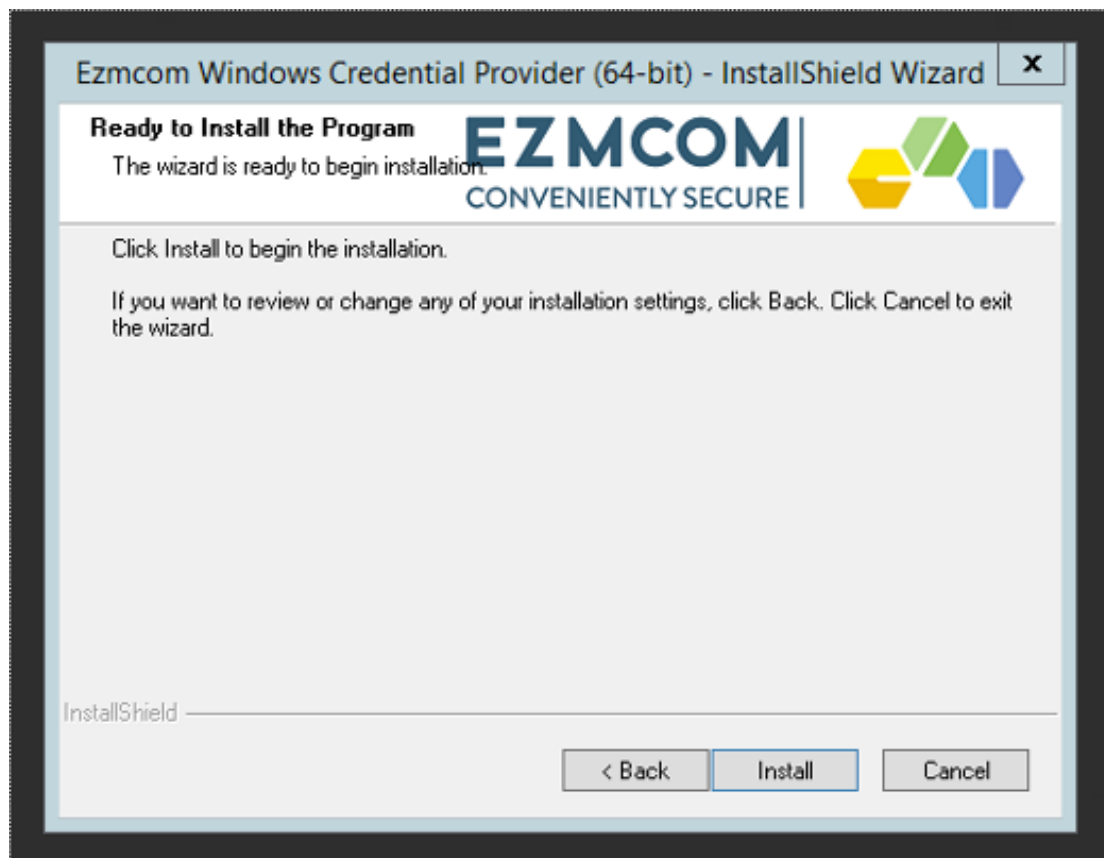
Ezmcom Windows Credential Provider (64-bit) - InstallShield Wizard

x

Ready to Install the Program

The wizard is ready to begin installation.

EZMCOM
CONVENIENTLY SECURE

Click Install to begin the installation.

If you want to review or change any of your installation settings, click Back. Click Cancel to exit the wizard.

InstallShield

< Back

Install

Cancel